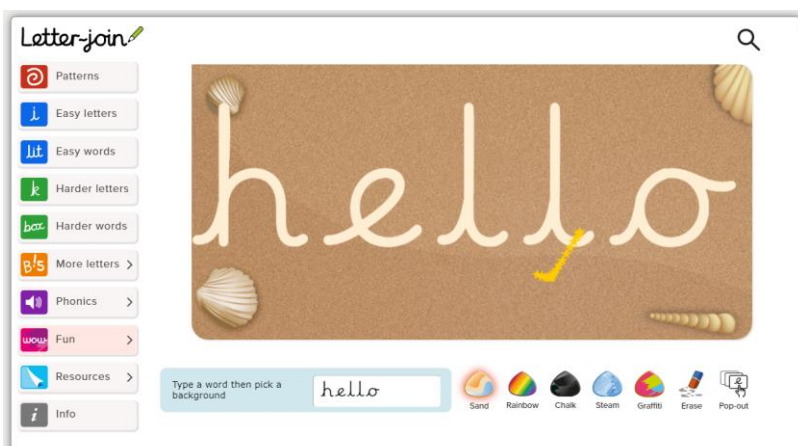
Letter-join

Patterns
Easy letters
Easy words
Harder letters
Harder words
More letters >
Phonics >
Fun >
Resources >
Info

hello

Type a word then pick a background
hello

Sand
Rainbow
Chalk
Steam
Graffiti
Erase
Pop-out